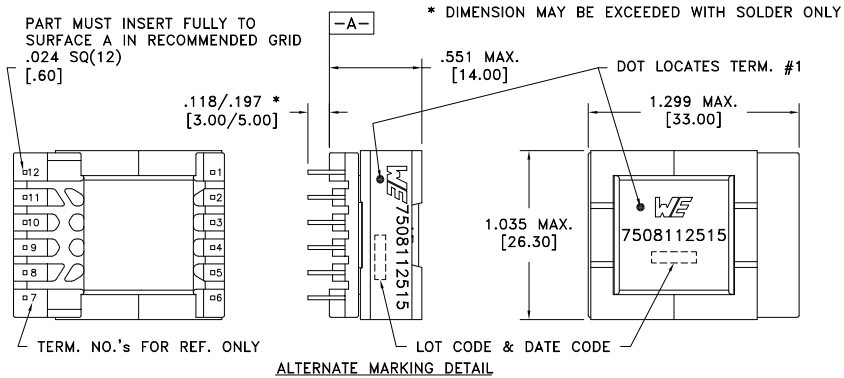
PART MUST INSERT FULLY TO SURFACE A IN RECOMMENDED GRID .024 SQ(12) [.60]

-A-

* DIMENSION MAY BE EXCEEDED WITH SOLDER ONLY

.551 MAX. [14.00]

DOT LOCATES TERM. #1

.118/.197 * [3.00/5.00]

1.299 MAX. [33.00]

12
11
10
9
8
7

1
2
3
4
5
6

WE 7508112515

1.035 MAX. [26.30]

WE
7508112515

TERM. NO.'s FOR REF. ONLY

LOT CODE & DATE CODE

ALTERNATE MARKING DETAIL